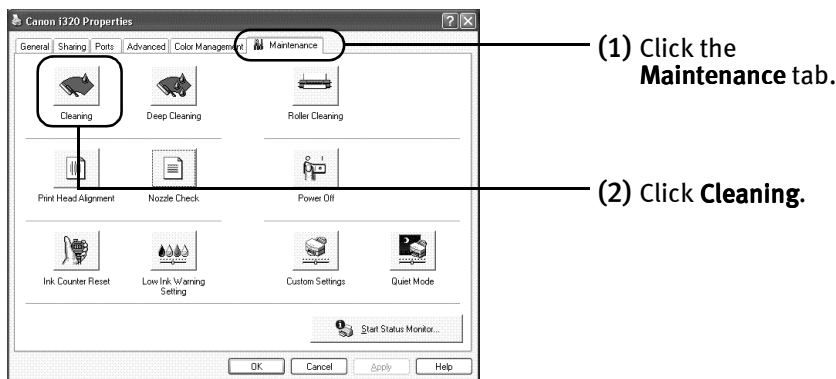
Canon i320 Properties

General | Sharing | Ports | Advanced | Color Management | Maintenance

Cleaning
Deep Cleaning
Roller Cleaning
Print Head Alignment
Nozzle Check
Power Off
Ink Counter Reset
Low Ink Warning Setting
Custom Settings
Quiet Mode

Start Status Monitor...

OK | Cancel | Apply | Help

(1) Click the **Maintenance** tab.

(2) Click **Cleaning**.